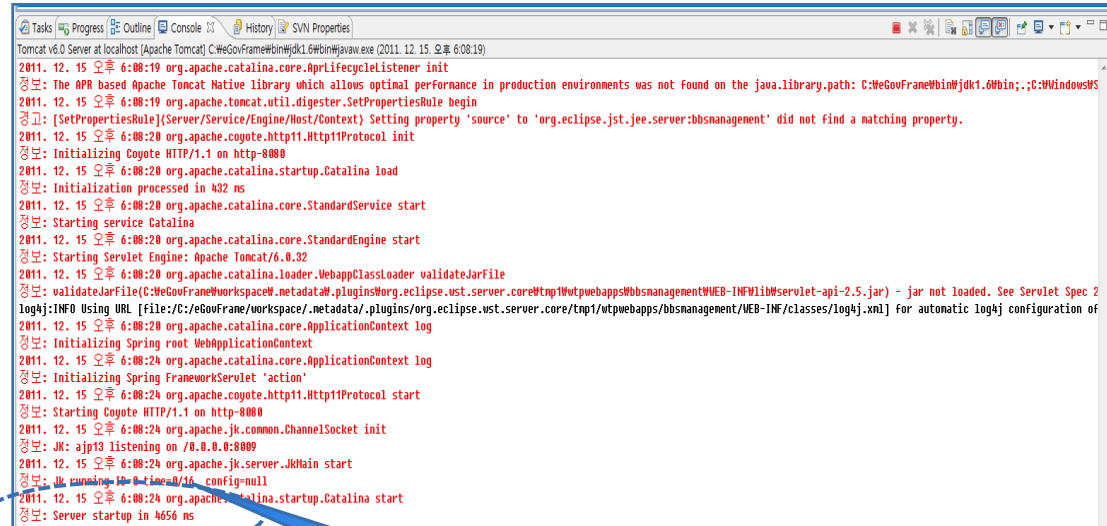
Tasks | Progress | Outline | Console ⊠ | History | SVN Properties

Tomcat v6.0 Server at localhost [Apache Tomcat] C:₩eGovFrame₩bin₩jdk1.6₩bin₩javaw.exe (2011. 12. 15. 오후 6:08:19)

2011. 12. 15 오후 6:08:19 org.apache.catalina.core.AprLifecycleListener init
정보: The APR based Apache Tomcat Native library which allows optimal performance in production environments was not found on the java.library.path: C:₩eGovFrame₩bin₩jdk1.6₩bin;.;C:₩Windows₩S
2011. 12. 15 오후 6:08:19 org.apache.tomcat.util.digester.SetPropertiesRule begin
경고: [SetPropertiesRule]{Server/Service/Engine/Host/Context} Setting property 'source' to 'org.eclipse.jst.jee.server:bbsmanagement' did not find a matching property.
2011. 12. 15 오후 6:08:20 org.apache.coyote.http11.Http11Protocol init
정보: Initializing Coyote HTTP/1.1 on http-8080
2011. 12. 15 오후 6:08:20 org.apache.catalina.startup.Catalina load
정보: Initialization processed in 432 ms
2011. 12. 15 오후 6:08:20 org.apache.catalina.core.StandardService start
정보: Starting service Catalina
2011. 12. 15 오후 6:08:20 org.apache.catalina.core.StandardEngine start
정보: Starting Servlet Engine: Apache Tomcat/6.0.32
2011. 12. 15 오후 6:08:20 org.apache.catalina.loader.WebappClassLoader validateJarFile
정보: validateJarFile(C:₩eGovFrame₩workspace₩.metadata₩.plugins₩org.eclipse.wst.server.core₩tmp1₩wtpwebapps₩bbsmanagement₩WEB-INF₩lib₩servlet-api-2.5.jar) - jar not loaded. See Servlet Spec 2
log4j:INFO Using URL [file:/C:/eGovFrame/workspace/.metadata/.plugins/org.eclipse.wst.server.core/tmp1/wtpwebapps/bbsmanagement/WEB-INF/classes/log4j.xml] for automatic log4j configuration of
2011. 12. 15 오후 6:08:20 org.apache.catalina.core.ApplicationContext log
정보: Initializing Spring root WebApplicationContext
2011. 12. 15 오후 6:08:24 org.apache.catalina.core.ApplicationContext log
정보: Initializing Spring FrameworkServlet 'action'
2011. 12. 15 오후 6:08:24 org.apache.coyote.http11.Http11Protocol start
정보: Starting Coyote HTTP/1.1 on http-8080
2011. 12. 15 오후 6:08:24 org.apache.jk.common.ChannelSocket init
정보: JK: ajp13 listening on /0.0.0.0:8009
2011. 12. 15 오후 6:08:24 org.apache.jk.server.JkMain start
정보: Jk running ID=0 time=0/16 config=null
2011. 12. 15 오후 6:08:24 org.apache.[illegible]atalina.startup.Catalina start
정보: Server startup in 4656 ms